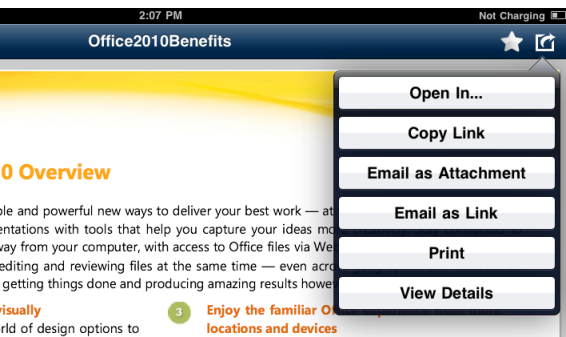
2:07 PM

Not Charging

Office2010Benefits

Open In...

Copy Link

Email as Attachment

Email as Link

Print

View Details

0 Overview

ble and powerful new ways to deliver your best work — at

entations with tools that help you capture your ideas mo

way from your computer, with access to Office files via We

editing and reviewing files at the same time — even acro

getting things done and producing amazing results howe

visually

rld of design options to

3

Enjoy the familiar O

locations and devices